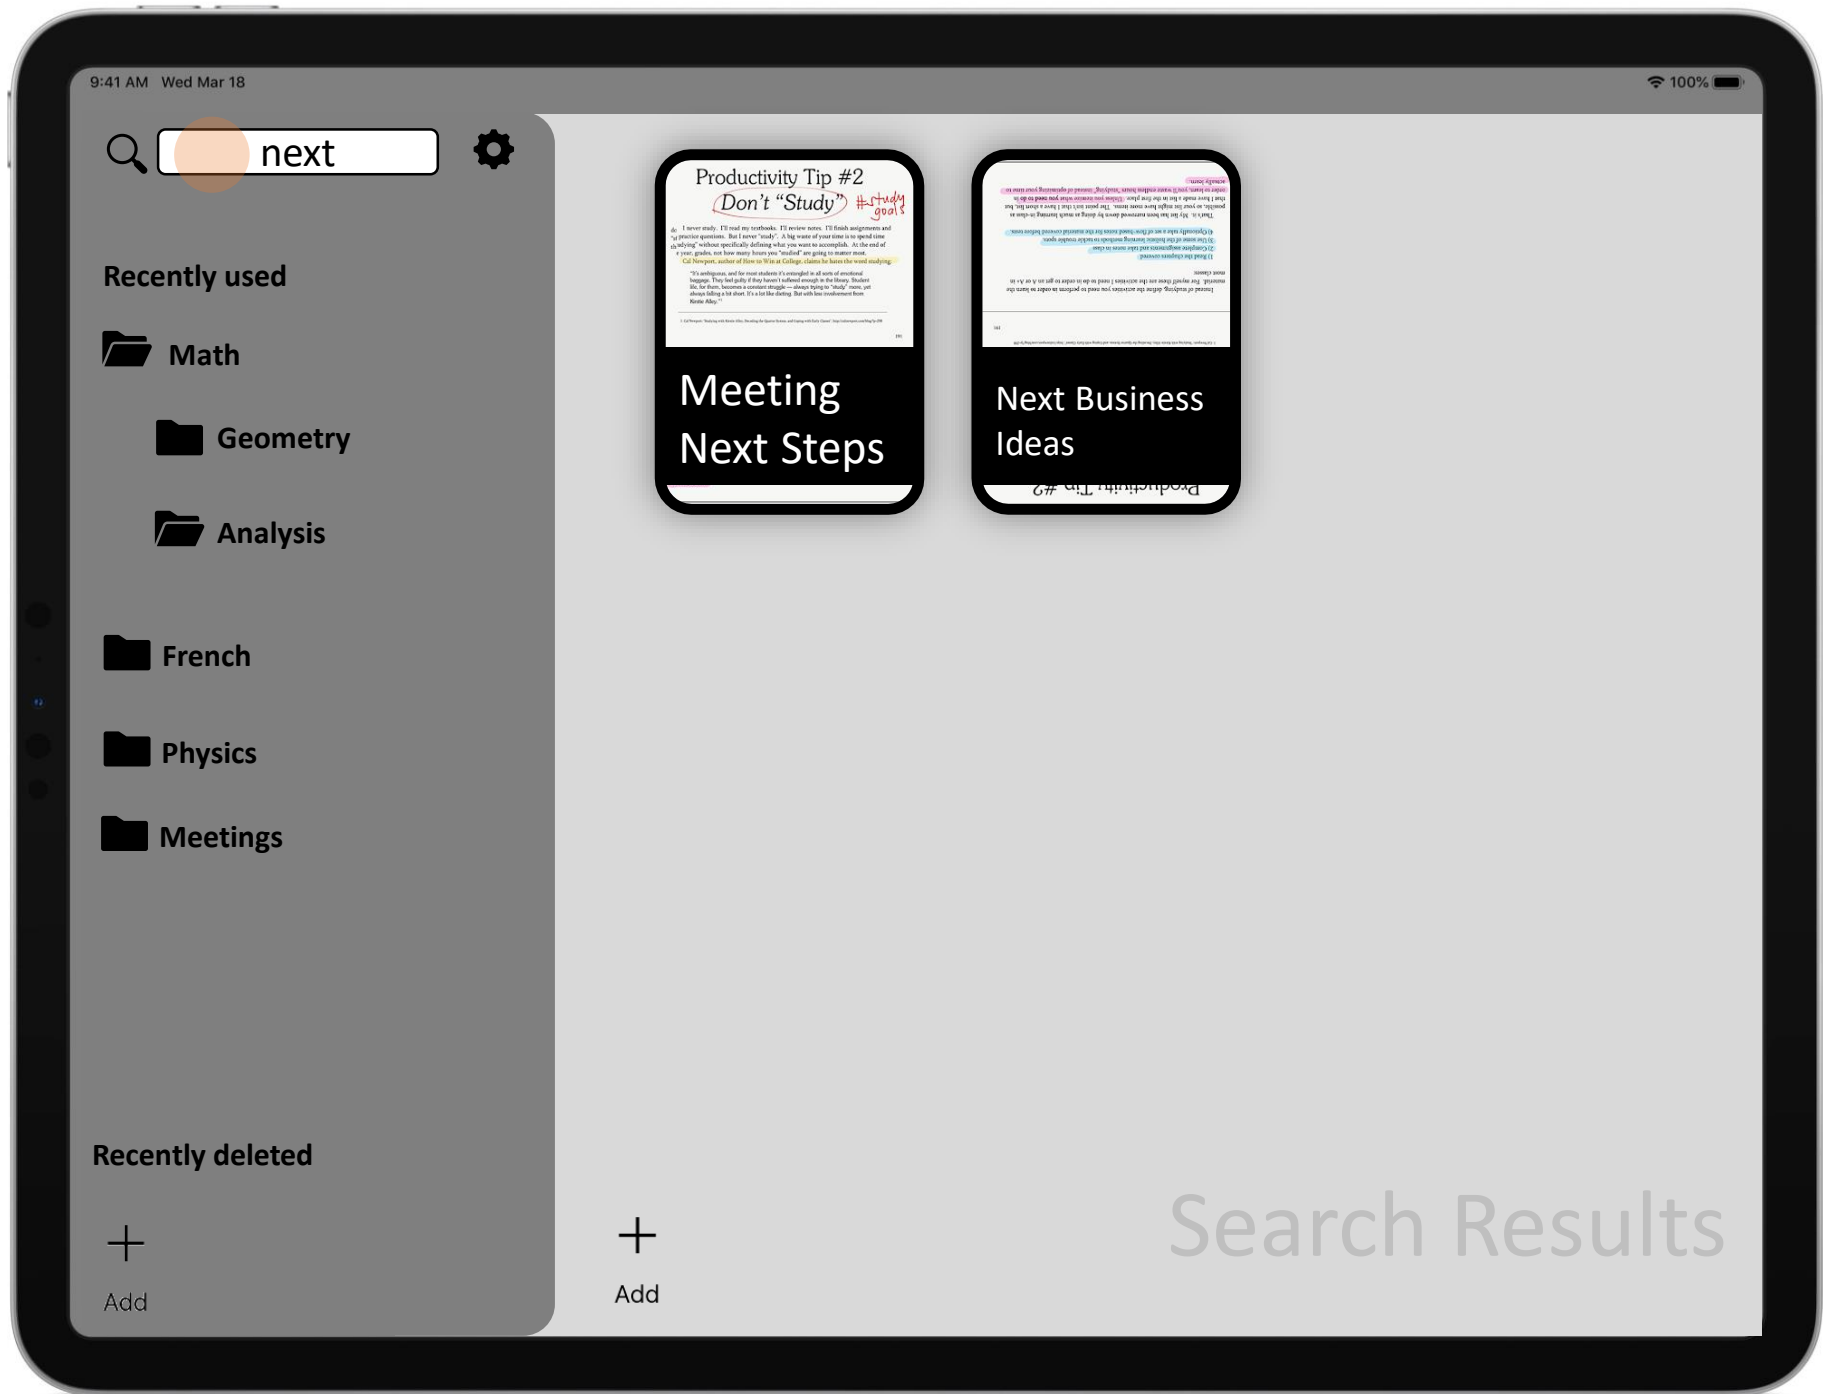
9:41 AM Wed Mar 18

100%

next

Recently used

Math

Geometry

Analysis

French

Physics

Meetings

Recently deleted

+
Add

Productivity Tip #2
Don't "Study" #study goals

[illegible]

Meeting Next Steps

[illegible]

Next Business Ideas

+
Add

Search Results